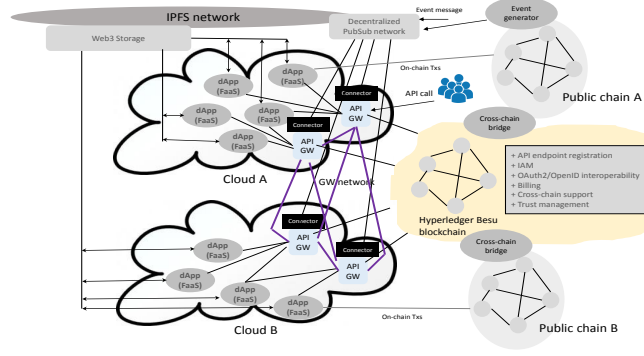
IPFS network

Web3 Storage

Decentralized PubSub network

Event message

Event generator

On-chain Txs

Public chain A

dApp (FaaS)

dApp (FaaS)

dApp (FaaS)

dApp (FaaS)

dApp (FaaS)

dApp (FaaS)

Connector

API GW

API call

Connector

API GW

Cross-chain bridge

Cloud A

GW network

+ API endpoint registration
+ IAM
+ OAuth2/OpenID interoperability
+ Billing
+ Cross-chain support
+ Trust management

Hyperledger Besu blockchain

Connector

API GW

Cross-chain bridge

dApp (FaaS)

dApp (FaaS)

Connector

API GW

dApp (FaaS)

dApp (FaaS)

dApp (FaaS)

On-chain Txs

Cloud B

Public chain B